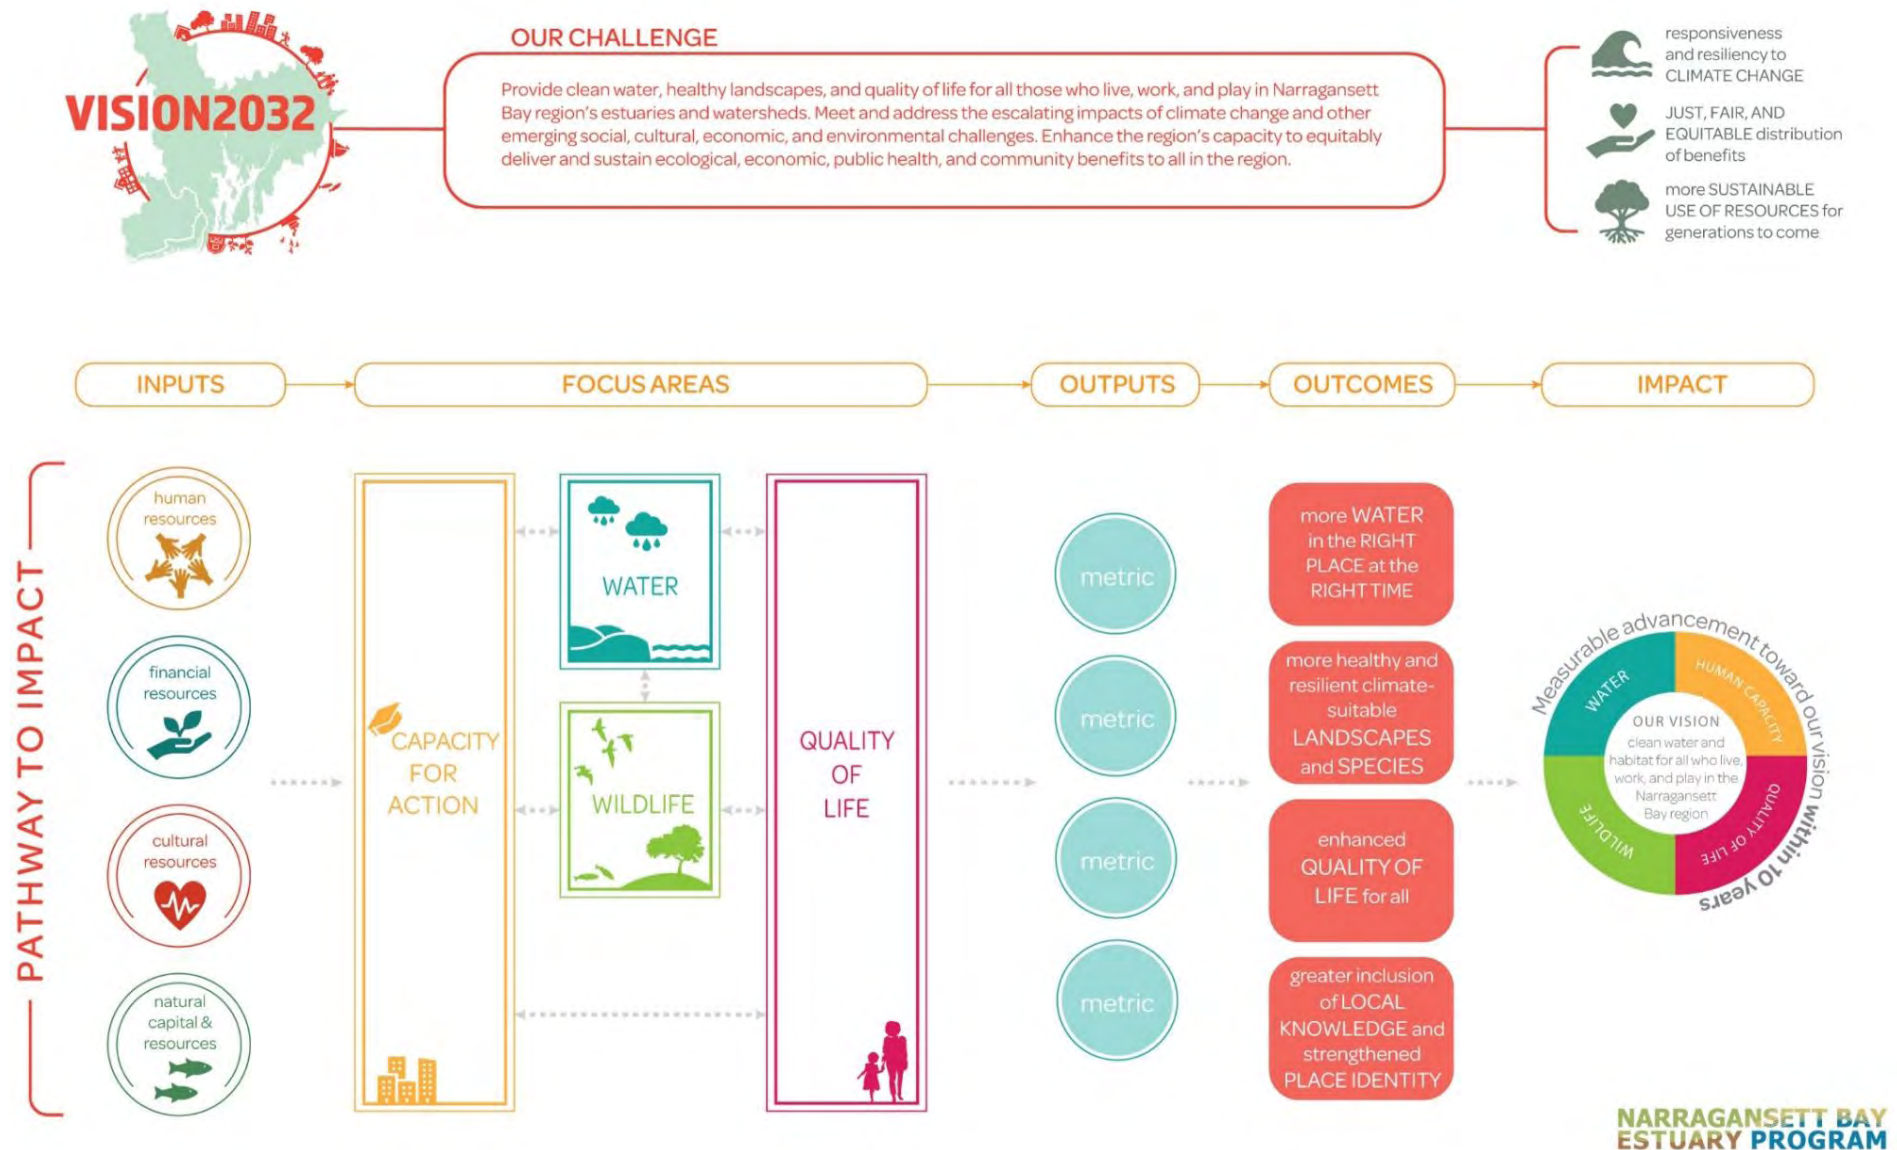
VISION2032

OUR CHALLENGE

Provide clean water, healthy landscapes, and quality of life for all those who live, work, and play in Narragansett Bay region's estuaries and watersheds. Meet and address the escalating impacts of climate change and other emerging social, cultural, economic, and environmental challenges. Enhance the region's capacity to equitably deliver and sustain ecological, economic, public health, and community benefits to all in the region.

responsiveness and resiliency to CLIMATE CHANGE

JUST, FAIR, AND EQUITABLE distribution of benefits

more SUSTAINABLE USE OF RESOURCES for generations to come

INPUTS

FOCUS AREAS

OUTPUTS

OUTCOMES

IMPACT

PATHWAY TO IMPACT

human resources

financial resources

cultural resources

natural capital & resources

CAPACITY FOR ACTION

WATER

WILDLIFE

QUALITY OF LIFE

metric

metric

metric

metric

more WATER in the RIGHT PLACE at the RIGHT TIME

more healthy and resilient climate-suitable LANDSCAPES and SPECIES

enhanced QUALITY OF LIFE for all

greater inclusion of LOCAL KNOWLEDGE and strengthened PLACE IDENTITY

Measurable advancement toward our vision within 10 years

WATER

HUMAN CAPACITY

QUALITY OF LIFE

WILDLIFE

OUR VISION

clean water and habitat for all who live, work, and play in the Narragansett Bay region

NARRAGANSETT BAY ESTUARY PROGRAM